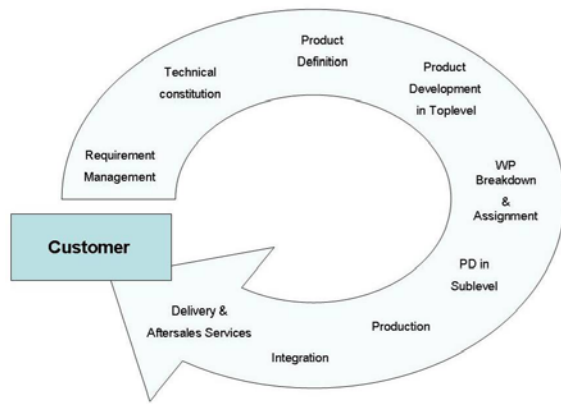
Customer

Requirement Management

Technical constitution

Product Definition

Product Development in Toplevel

WP Breakdown & Assignment

PD in Sublevel

Production

Integration

Delivery & Aftersales Services